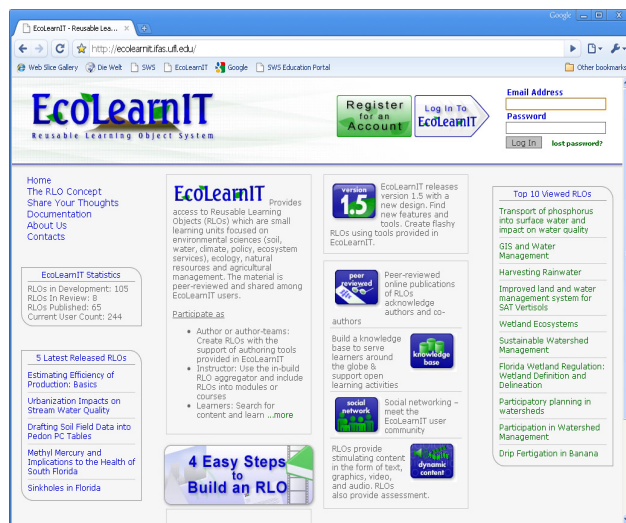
EcoLearnIT - Reusable Lea... ×

Google

http://ecolearnit.ifas.ufl.edu/

Web Slice Gallery  Die Welt  SWS  EcoLearnIT  Google  SWS Education Portal  Other bookmarks

EcoLearnIT
Reusable Learning Object System

Register for an Account

Log In To EcoLearnIT

Email Address
Password
Log In  lost password?

Home
The RLO Concept
Share Your Thoughts
Documentation
About Us
Contacts

EcoLearnIT Statistics
RLOs in Development: 105
RLOs In Review: 8
RLOs Published: 65
Current User Count: 244

5 Latest Released RLOs
Estimating Efficiency of Production: Basics
Urbanization Impacts on Stream Water Quality
Drafting Soil Field Data into Pedon PC Tables
Methyl Mercury and Implications to the Health of South Florida
Sinkholes in Florida

EcoLearnIT Provides access to Reusable Learning Objects (RLOs) which are small learning units focused on environmental sciences (soil, water, climate, policy, ecosystem services), ecology, natural resources and agricultural management. The material is peer-reviewed and shared among EcoLearnIT users.

Participate as
• Author or author-teams: Create RLOs with the support of authoring tools provided in EcoLearnIT
• Instructor: Use the in-build RLO aggregator and include RLOs in modules or courses
• Learners: Search for content and learn ...more

4 Easy Steps to Build an RLO

version 1.5
EcoLearnIT releases version 1.5 with a new design. Find new features and tools. Create flashy RLOs using tools provided in EcoLearnIT.

peer reviewed
Peer-reviewed online publications of RLOs acknowledge authors and co-authors

knowledge base
Build a knowledge base to serve learners around the globe & support open learning activities

social network
Social networking – meet the EcoLearnIT user community

dynamic content
RLOs provide stimulating content in the form of text, graphics, video, and audio. RLOs also provide assessment.

Top 10 Viewed RLOs
Transport of phosphorus into surface water and impact on water quality
GIS and Water Management
Harvesting Rainwater
Improved land and water management system for SAT Vertisols
Wetland Ecosystems
Sustainable Watershed Management
Florida Wetland Regulation: Wetland Definition and Delineation
Participatory planning in watersheds
Participation in Watershed Management
Drip Fertigation in Banana